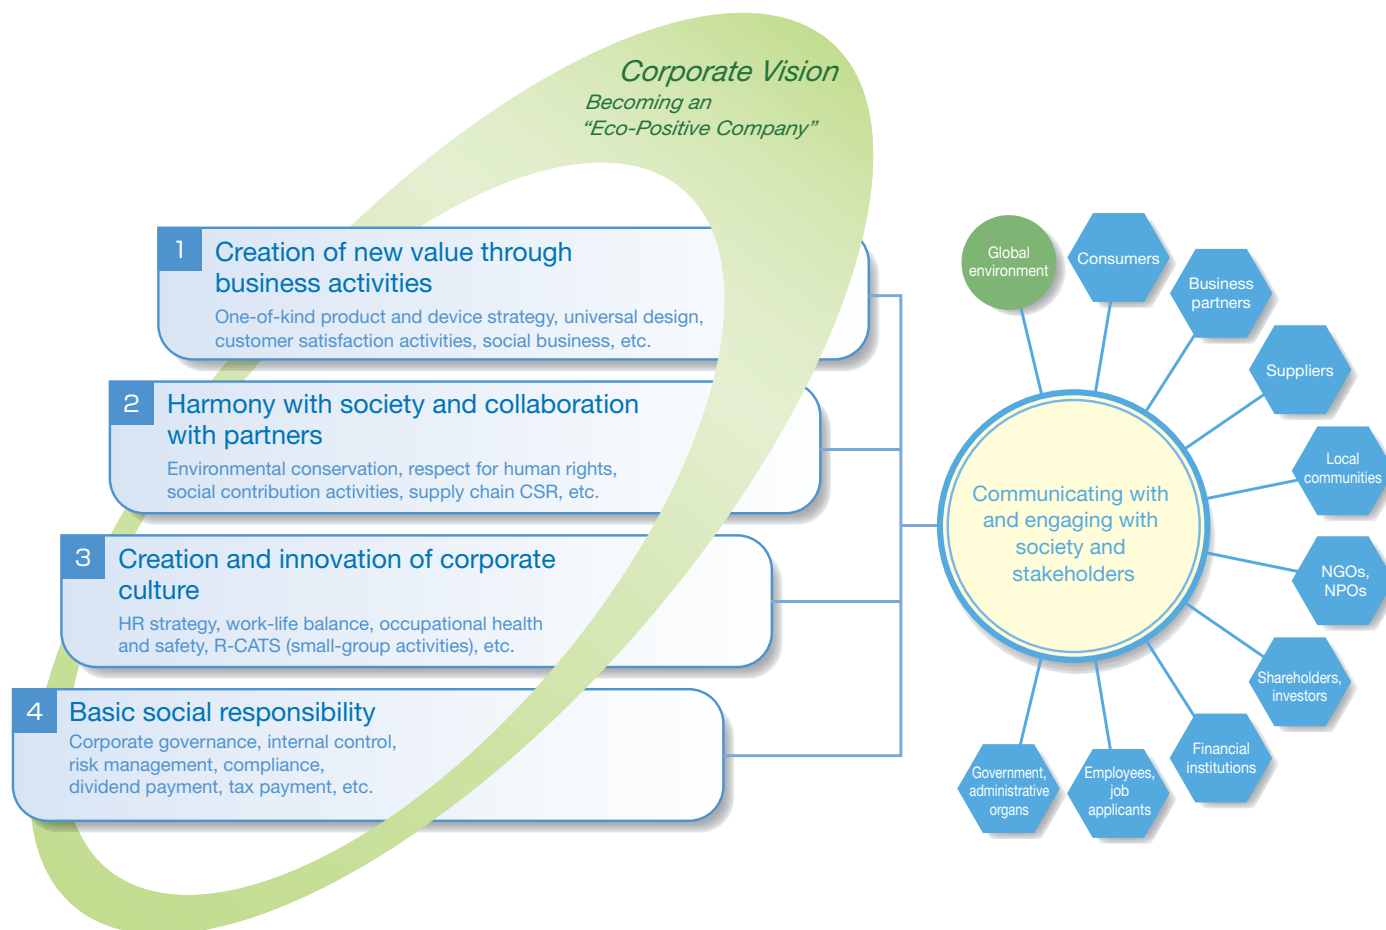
Corporate Vision
Becoming an
“Eco-Positive Company”

1 Creation of new value through business activities
One-of-kind product and device strategy, universal design, customer satisfaction activities, social business, etc.

2 Harmony with society and collaboration with partners
Environmental conservation, respect for human rights, social contribution activities, supply chain CSR, etc.

3 Creation and innovation of corporate culture
HR strategy, work-life balance, occupational health and safety, R-CATS (small-group activities), etc.

4 Basic social responsibility
Corporate governance, internal control, risk management, compliance, dividend payment, tax payment, etc.

Communicating with and engaging with society and stakeholders

Global environment
Consumers
Business partners
Suppliers
Local communities
NGOs, NPOs
Shareholders, investors
Financial institutions
Employees, job applicants
Government, administrative organs